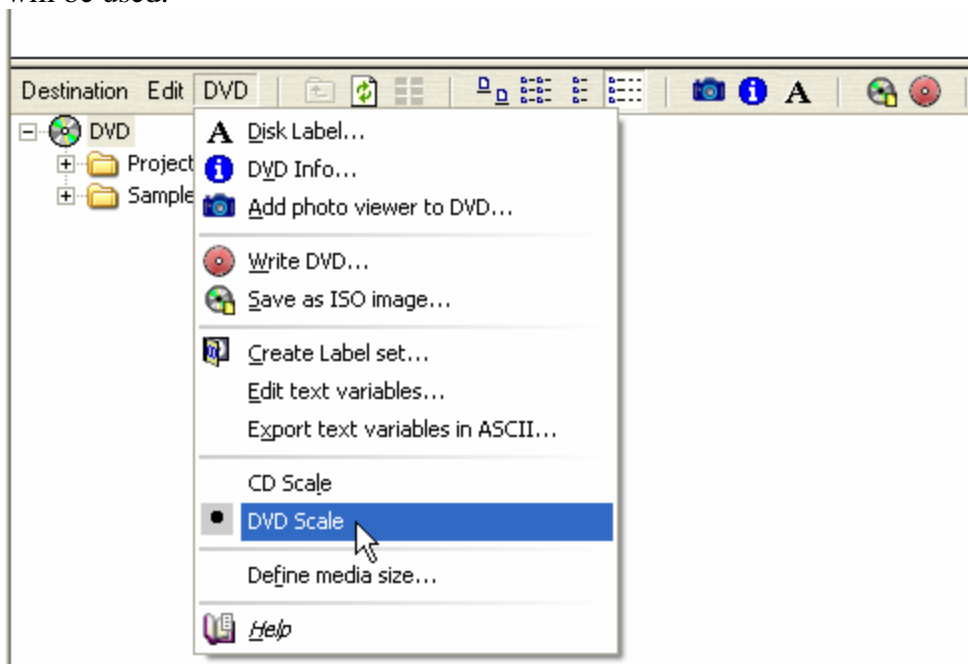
will be used.

Destination Edit DVD

DVD
Project
Sample

Disk Label...
DVD Info...
Add photo viewer to DVD...

Write DVD...
Save as ISO image...

Create Label set...
Edit text variables...
Export text variables in ASCII...

CD Scale
DVD Scale

Define media size...

Help